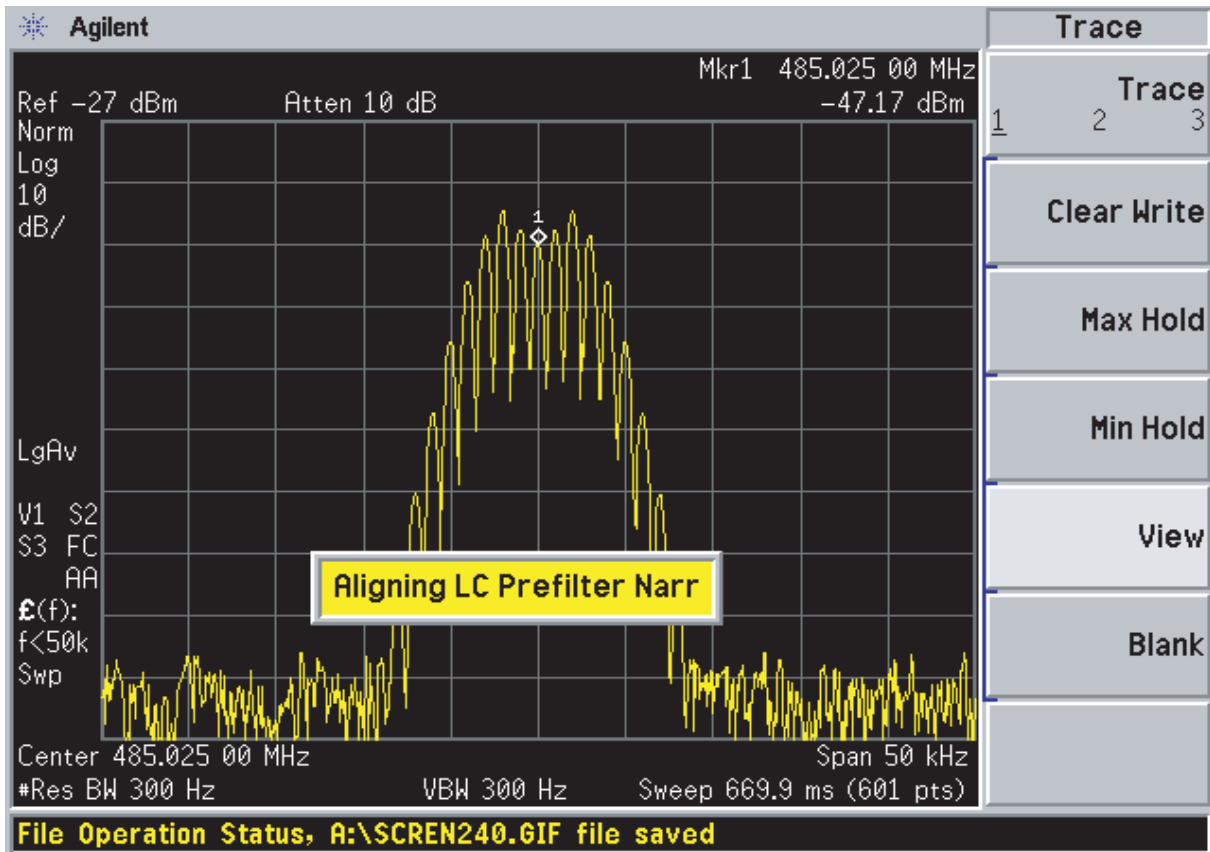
Agilent

Mkr1 485.025 00 MHz
Ref −27 dBm Atten 10 dB −47.17 dBm
Norm
Log
10
dB/

1

LgAv

V1 S2
S3 FC
AA
£(f):
f<50k
Swp

Aligning LC Prefilter Narr

Center 485.025 00 MHz Span 50 kHz
#Res BW 300 Hz VBW 300 Hz Sweep 669.9 ms (601 pts)

File Operation Status, A:\SCREN240.GIF file saved

Trace

Trace
1 2 3

Clear Write

Max Hold

Min Hold

View

Blank